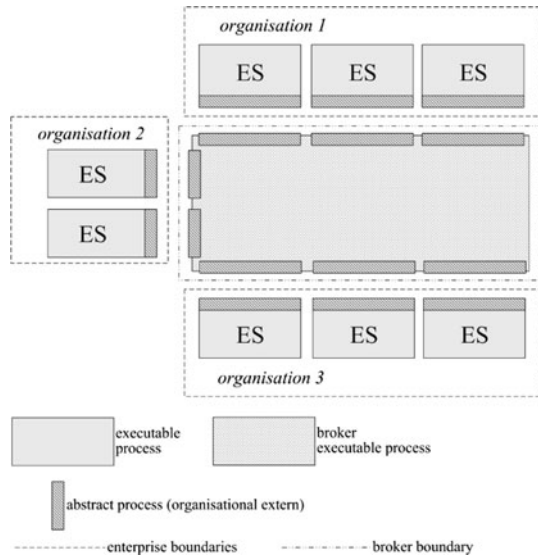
organisation 1

ES ES ES

organisation 2

ES

ES

ES ES ES

organisation 3

executable process

broker executable process

abstract process (organisational extern)

enterprise boundaries

broker boundary